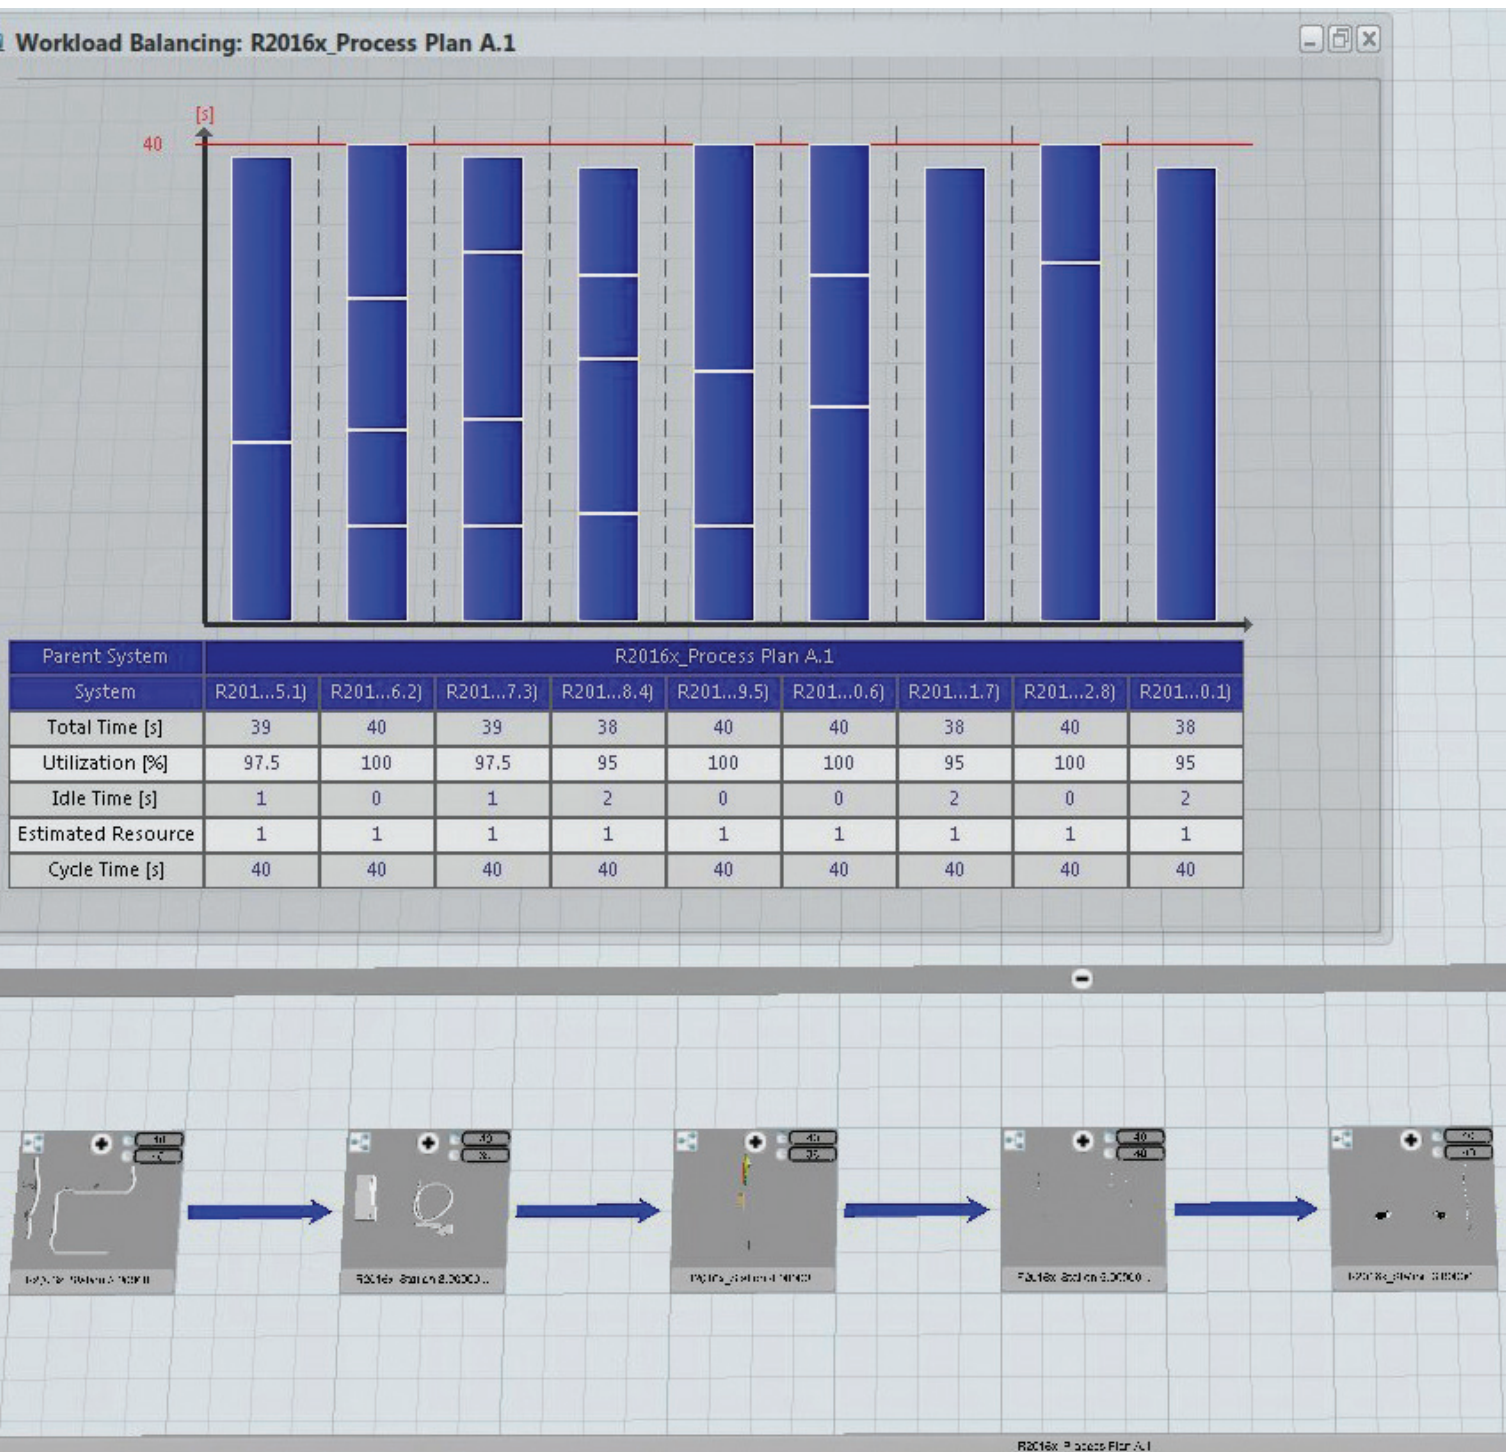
Workload Balancing: R2016x_Process Plan A.1

[s]

40

| Parent System | R2016x_Process Plan A.1 | | | | | | | | |
|---|---|---|---|---|---|---|---|---|---|
| System | R201...5.1) | R201...6.2) | R201...7.3) | R201...8.4) | R201...9.5) | R201...0.6) | R201...1.7) | R201...2.8) | R201...0.1) |
| Total Time [s] | 39 | 40 | 39 | 38 | 40 | 40 | 38 | 40 | 38 |
| Utilization [%] | 97.5 | 100 | 97.5 | 95 | 100 | 100 | 95 | 100 | 95 |
| Idle Time [s] | 1 | 0 | 1 | 2 | 0 | 0 | 2 | 0 | 2 |
| Estimated Resource | 1 | 1 | 1 | 1 | 1 | 1 | 1 | 1 | 1 |
| Cycle Time [s] | 40 | 40 | 40 | 40 | 40 | 40 | 40 | 40 | 40 |

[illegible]

R2016x Station 2.0000...

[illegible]

R2016x Station 3.0000...

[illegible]

R2016x Process Plan A.1